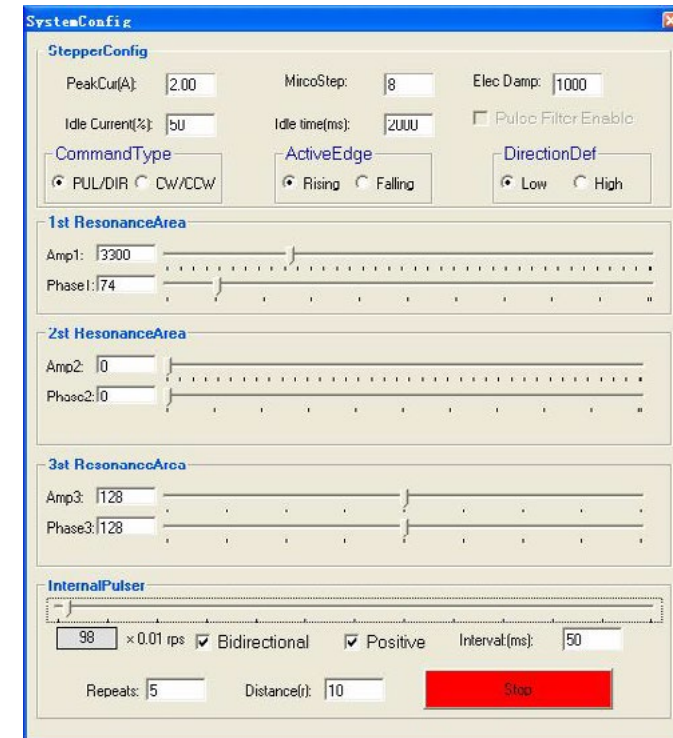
SystemConfig

StepperConfig

PeakCur(A): 2.00
MircoStep: 8
Elec Damp: 1000
Idle Current(%): 50
Idle time(ms): 2000
Pulse Filter Enable

CommandType
PUL/DIR CW/CCW

ActiveEdge
Rising Falling

DirectionDef
Low High

1st ResonanceArea
Amp1: 3300
Phase1: 74

2st ResonanceArea
Amp2: 0
Phase2: 0

3st ResonanceArea
Amp3: 128
Phase3: 128

InternalPulser
98 × 0.01 rps Bidirectional Positive Interval(ms): 50

Repeats: 5 Distance(r): 10 Stop